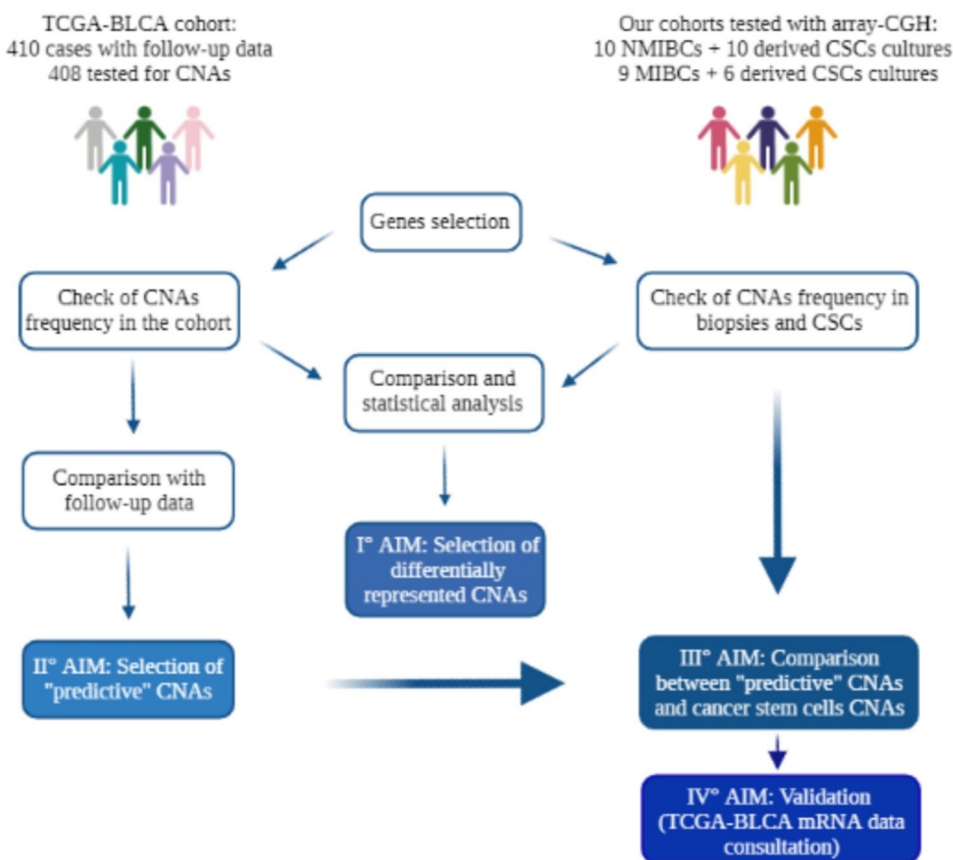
TCGA-BLCA cohort:
410 cases with follow-up data
408 tested for CNAs

Our cohorts tested with array-CGH:
10 NMIBCs + 10 derived CSCs cultures
9 MIBCs + 6 derived CSCs cultures

Genes selection

Check of CNAs frequency in the cohort

Check of CNAs frequency in biopsies and CSCs

Comparison and statistical analysis

Comparison with follow-up data

I° AIM: Selection of differentially represented CNAs

II° AIM: Selection of "predictive" CNAs

III° AIM: Comparison between "predictive" CNAs and cancer stem cells CNAs

IV° AIM: Validation (TCGA-BLCA mRNA data consultation)